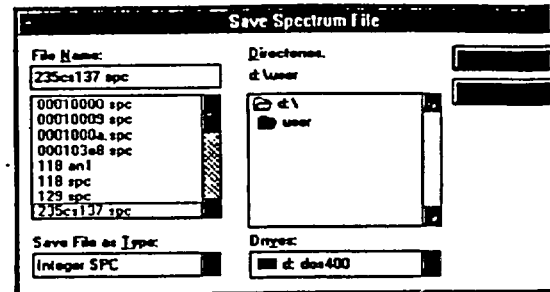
Save Spectrum File

File Name:
235cs137 spc

00010000 spc
00010009 spc
0001000a spc
000103e8 spc
118 an1
118 spc
129 spc
235cs137 spc

Directories.
d:\user

d:\
user

Save File as Type:
Integer SPC

Drives:
d: dos400